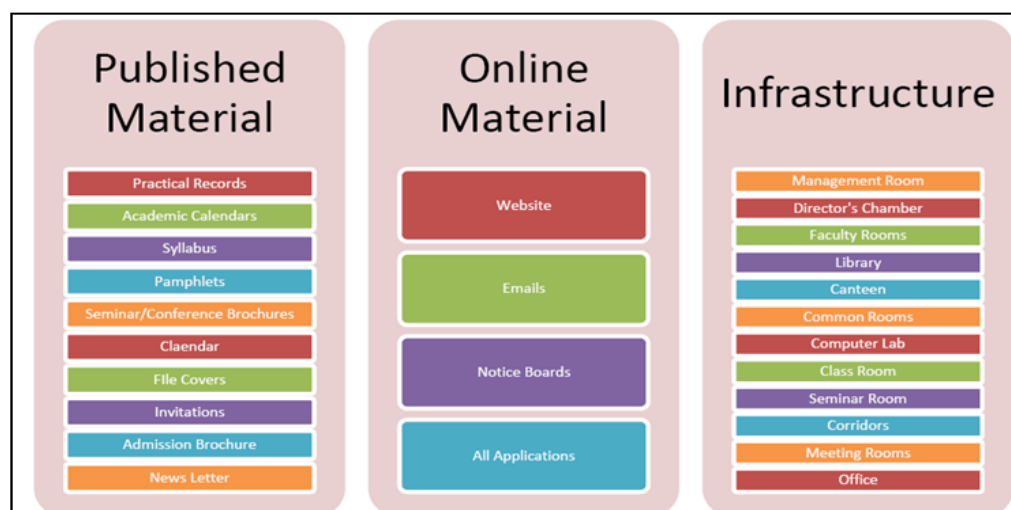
Published Material

Practical Records

Academic Calendars

Syllabus

Pamphlets

Seminar/Conference Brochures

Claendar

File Covers

Invitations

Admission Brochure

News Letter

Online Material

Website

Emails

Notice Boards

All Applications

Infrastructure

Management Room

Director's Chamber

Faculty Rooms

Library

Canteen

Common Rooms

Computer Lab

Class Room

Seminar Room

Corridors

Meeting Rooms

Office